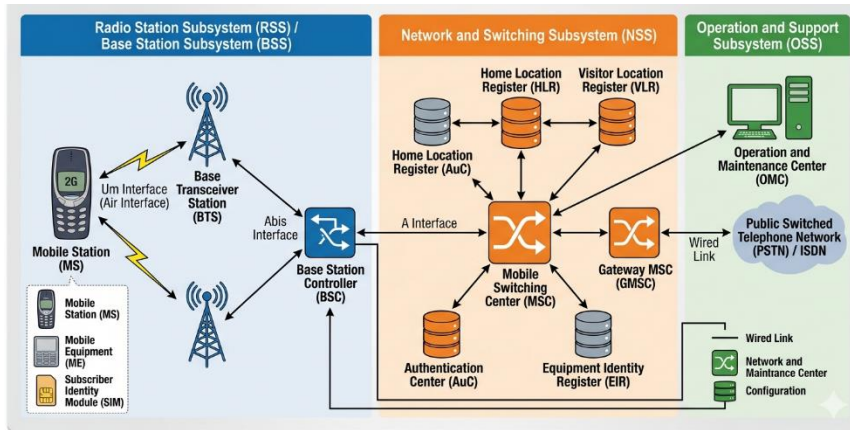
Radio Station Subsystem (RSS) / Base Station Subsystem (BSS)

Network and Switching Subsystem (NSS)

Operation and Support Subsystem (OSS)

2G

Um Interface (Air Interface)

Base Transceiver Station (BTS)

Mobile Station (MS)

Abis Interface

Base Station Controller (BSC)

A Interface

Home Location Register (HLR)

Visitor Location Register (VLR)

Home Location Register (AuC)

Mobile Switching Center (MSC)

Gateway MSC (GMSC)

Wired Link

Operation and Maintenance Center (OMC)

Public Switched Telephone Network (PSTN) / ISDN

Authentication Center (AuC)

Equipment Identity Register (EIR)

Mobile Station (MS)

Mobile Equipment (ME)

Subscriber Identity Module (SIM)

Wired Link

Network and Maintance Center

Configuration